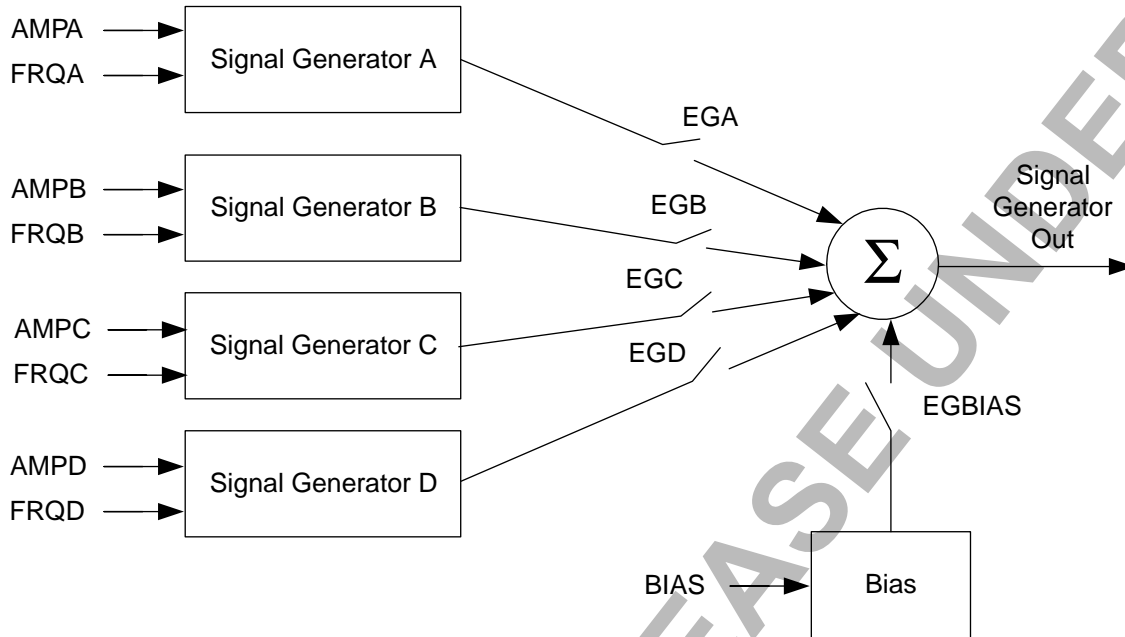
AMPA
FRQA
Signal Generator A

EGA

AMPB
FRQB
Signal Generator B

EGB

EGC

AMPC
FRQC
Signal Generator C

EGD

AMPD
FRQD
Signal Generator D

$\Sigma$

Signal Generator Out

EGBIAS

BIAS
Bias

EASE UNDE